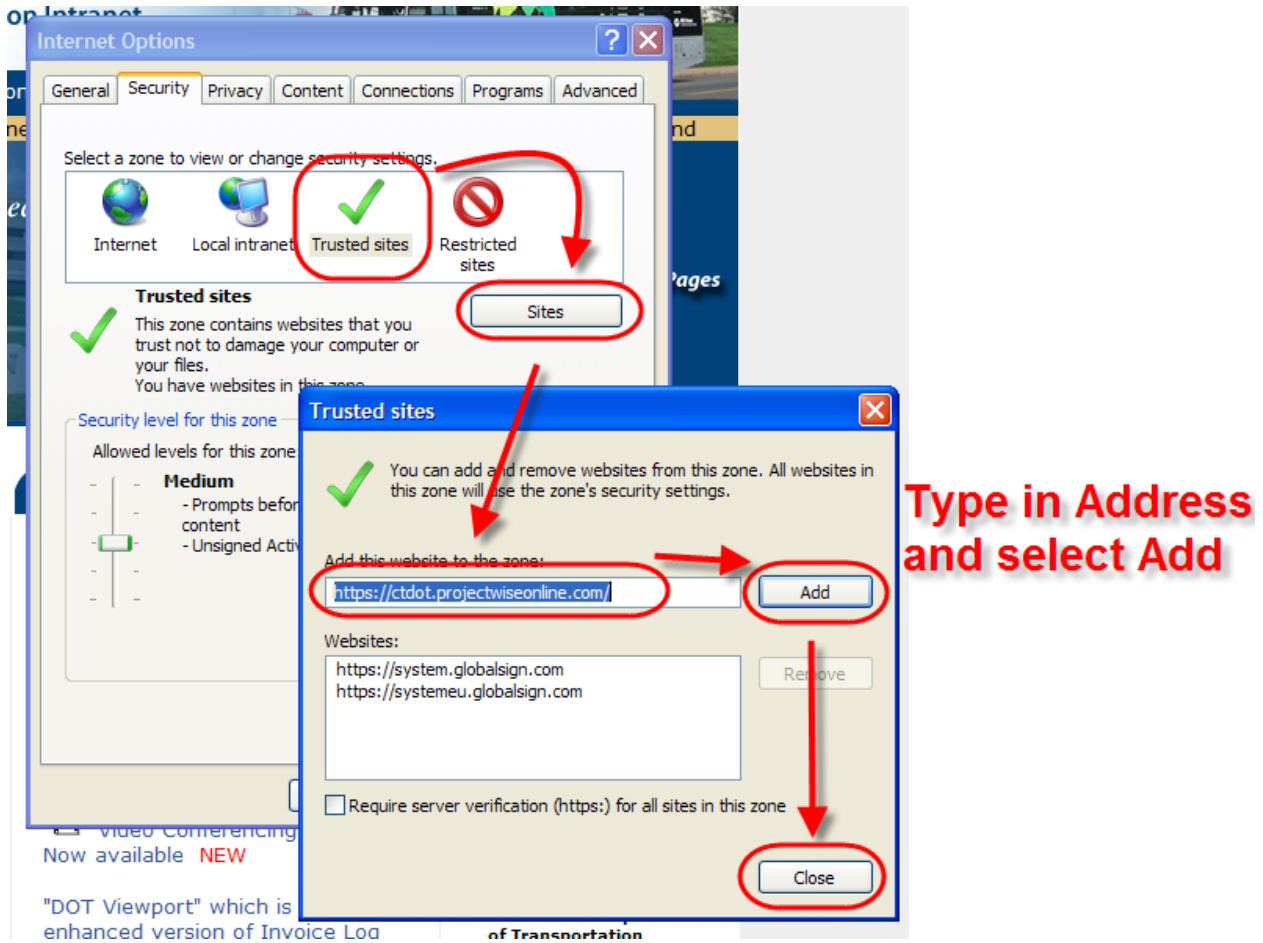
op Intranet

Internet Options

General | Security | Privacy | Content | Connections | Programs | Advanced

Select a zone to view or change security settings.

Internet
Local intranet
Trusted sites
Restricted sites

Trusted sites

This zone contains websites that you trust not to damage your computer or your files.
You have websites in this zone.

Sites

Security level for this zone

Allowed levels for this zone

Medium
- Prompts befor
content
- Unsigned Activ

Pages

Trusted sites

You can add and remove websites from this zone. All websites in this zone will use the zone's security settings.

Add this website to the zone:

https://ctdot.projectwiseonline.com/

Add

Websites:

https://system.globalsign.com
https://systemeu.globalsign.com

Remove

Require server verification (https:) for all sites in this zone

Close

Type in Address and select Add

Video Conferencing
Now available NEW

"DOT Viewport" which is
enhanced version of Invoice Log

of Transportation